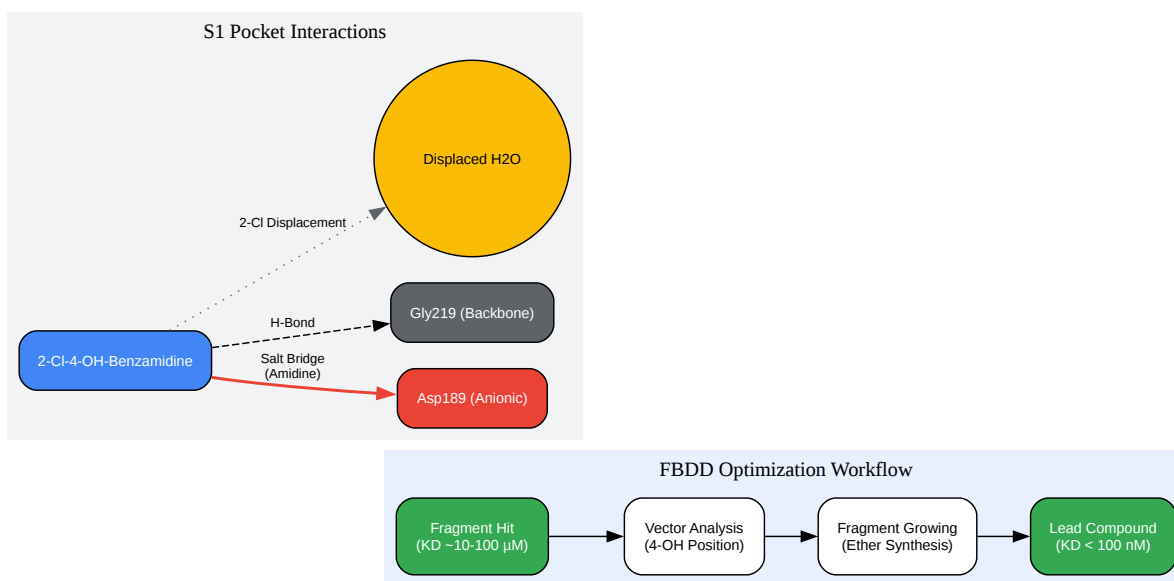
S1 Pocket Interactions

Displaced H2O

2-Cl Displacement

Gly219 (Backbone)

H-Bond

2-Cl-4-OH-Benzamidine

Salt Bridge
(Amidine)

Asp189 (Anionic)

FBDD Optimization Workflow

Fragment Hit
(KD ~10-100 µM)

Vector Analysis
(4-OH Position)

Fragment Growing
(Ether Synthesis)

Lead Compound
(KD < 100 nM)